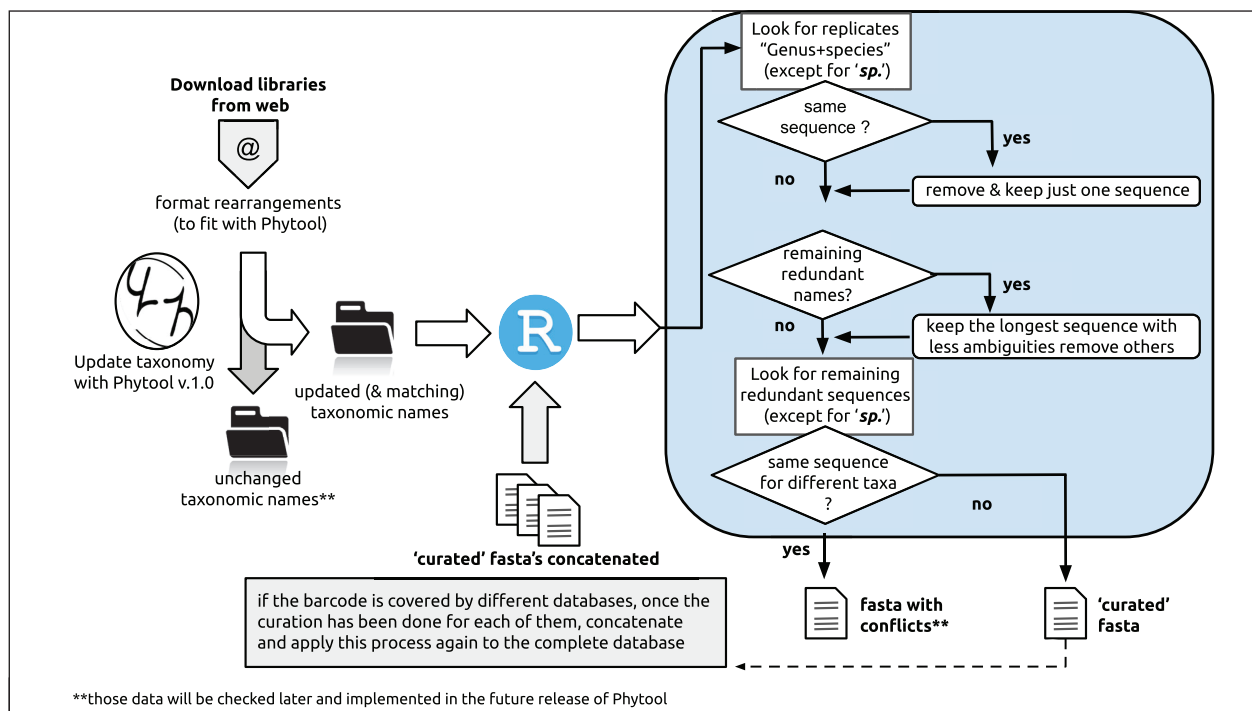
Download libraries from web

@

format rearrangements (to fit with Phytool)

Update taxonomy with Phytool v.1.0

updated (& matching) taxonomic names

unchanged taxonomic names**

R

'curated' fasta's concatenated

Look for replicates "Genus+species" (except for '*sp.*')

same sequence ?

yes

no

remove & keep just one sequence

remaining redundant names?

yes

no

keep the longest sequence with less ambiguities remove others

Look for remaining redundant sequences (except for '*sp.*')

same sequence for different taxa ?

no

yes

fasta with conflicts**

'curated' fasta

if the barcode is covered by different databases, once the curation has been done for each of them, concatenate and apply this process again to the complete database

**those data will be checked later and implemented in the future release of Phytool